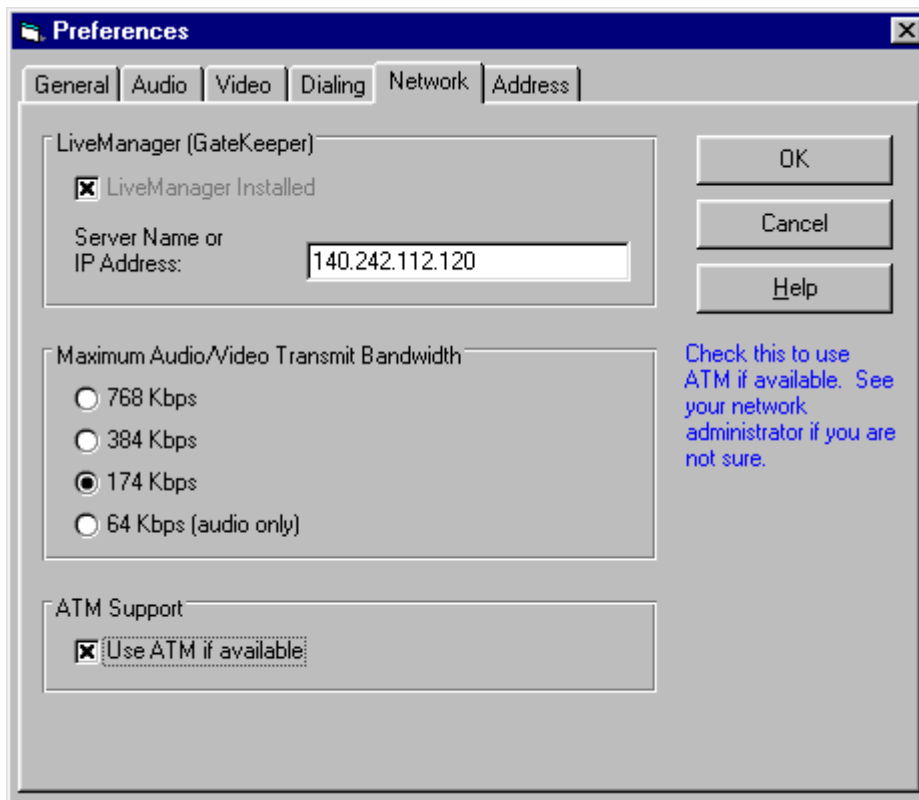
Preferences

General | Audio | Video | Dialing | Network | Address

LiveManager (GateKeeper)

☒ LiveManager Installed

Server Name or IP Address: 140.242.112.120

OK

Cancel

Help

Check this to use ATM if available. See your network administrator if you are not sure.

Maximum Audio/Video Transmit Bandwidth

○ 768 Kbps

○ 384 Kbps

◉ 174 Kbps

○ 64 Kbps (audio only)

ATM Support

☒ Use ATM if available